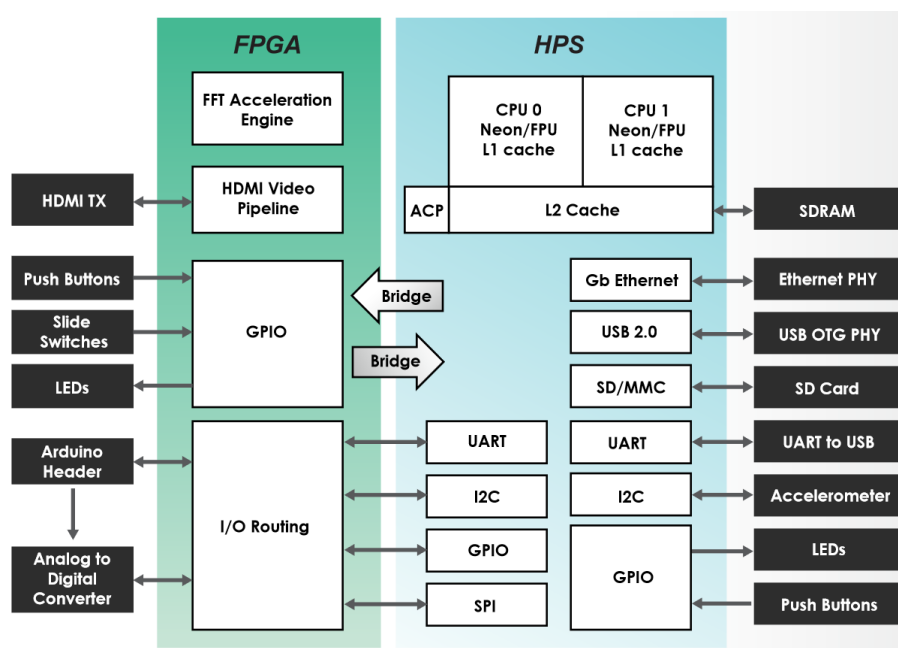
FPGA

HPS

FFT Acceleration Engine

CPU 0 Neon/FPU L1 cache

CPU 1 Neon/FPU L1 cache

HDMI TX

HDMI Video Pipeline

ACP

L2 Cache

SDRAM

Push Buttons

Bridge

Gb Ethernet

Ethernet PHY

Slide Switches

GPIO

USB 2.0

USB OTG PHY

Bridge

LEDs

SD/MMC

SD Card

Arduino Header

UART

UART

UART to USB

I2C

I2C

Accelerometer

I/O Routing

Analog to Digital Converter

GPIO

GPIO

LEDs

SPI

Push Buttons